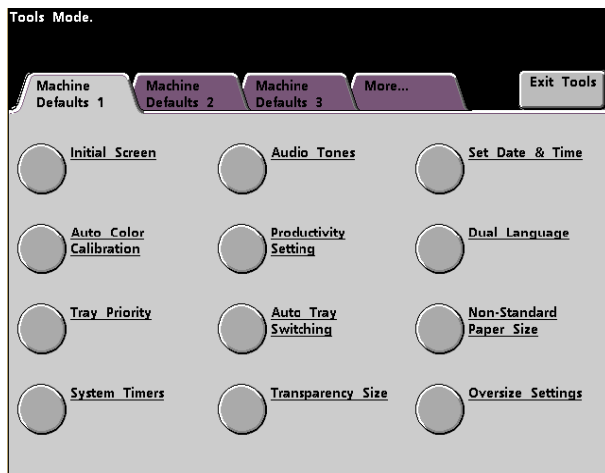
Tools Mode.

Machine Defaults 1

Machine Defaults 2

Machine Defaults 3

More...

Exit Tools

Initial Screen

Audio Tones

Set Date & Time

Auto Color Calibration

Productivity Setting

Dual Language

Tray Priority

Auto Tray Switching

Non-Standard Paper Size

System Timers

Transparency Size

Oversize Settings